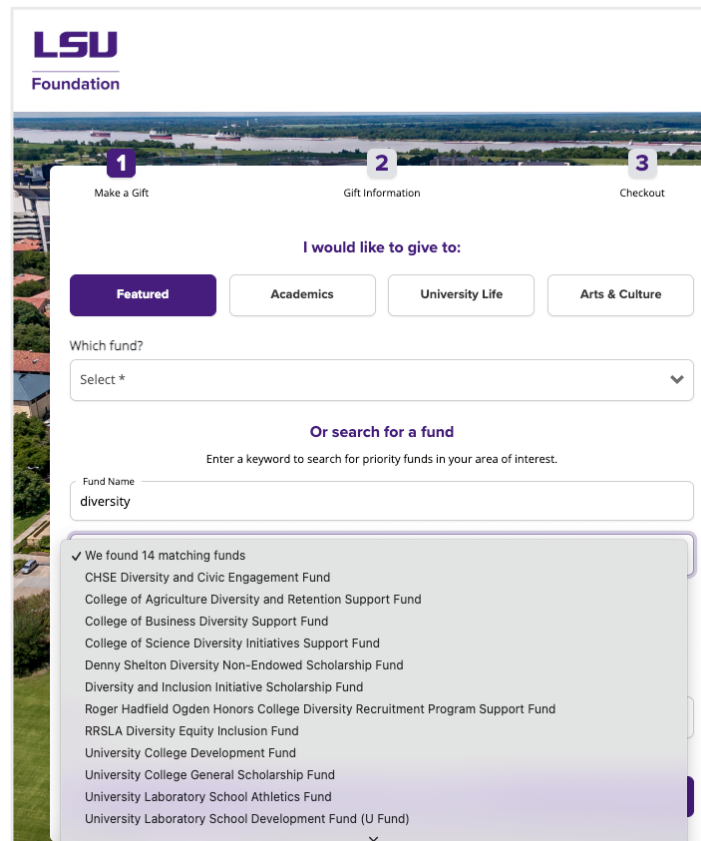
LSU
Foundation

1
Make a Gift

2
Gift Information

3
Checkout

I would like to give to:

Featured
Academics
University Life
Arts & Culture

Which fund?

Select *

Or search for a fund

Enter a keyword to search for priority funds in your area of interest.

Fund Name
diversity

✓ We found 14 matching funds
CHSE Diversity and Civic Engagement Fund
College of Agriculture Diversity and Retention Support Fund
College of Business Diversity Support Fund
College of Science Diversity Initiatives Support Fund
Denny Shelton Diversity Non-Endowed Scholarship Fund
Diversity and Inclusion Initiative Scholarship Fund
Roger Hadfield Ogden Honors College Diversity Recruitment Program Support Fund
RRSLA Diversity Equity Inclusion Fund
University College Development Fund
University College General Scholarship Fund
University Laboratory School Athletics Fund
University Laboratory School Development Fund (U Fund)